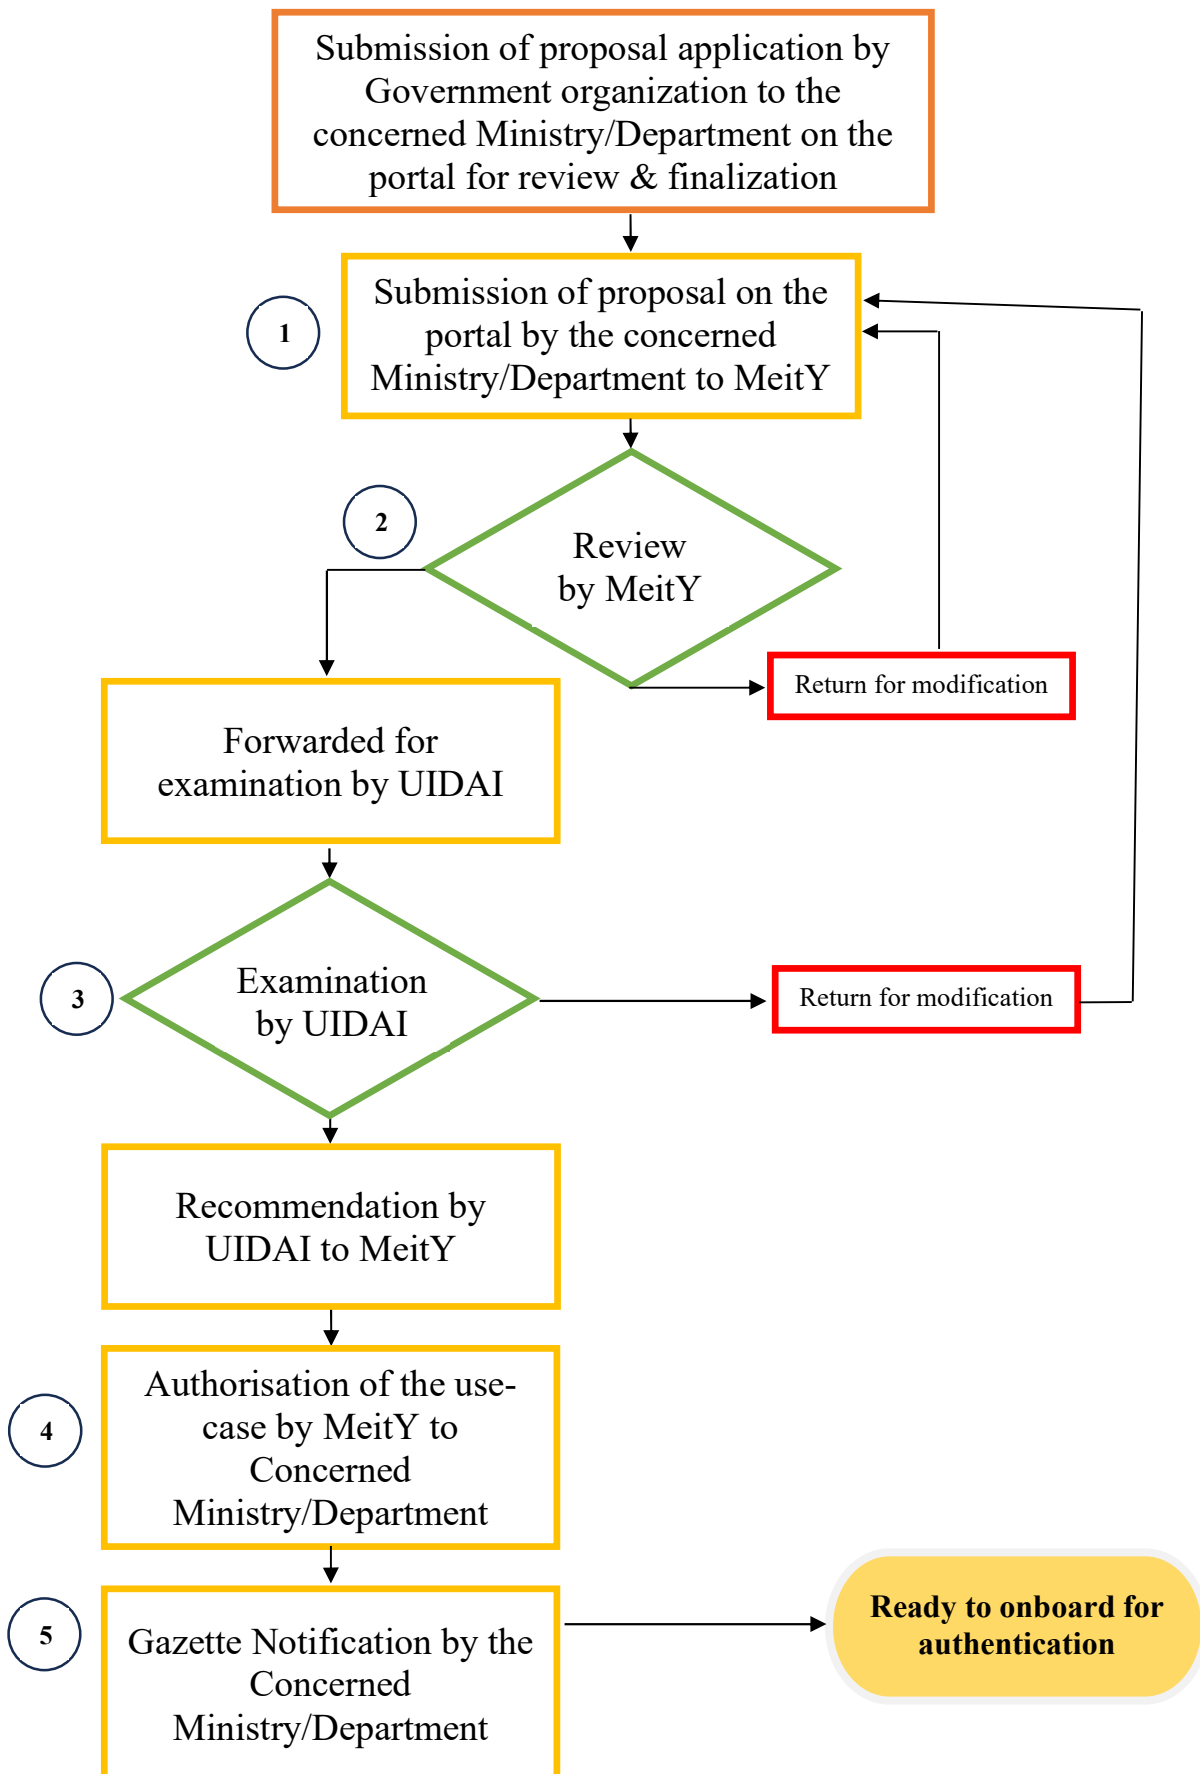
Submission of proposal application by Government organization to the concerned Ministry/Department on the portal for review & finalization

1

Submission of proposal on the portal by the concerned Ministry/Department to MeitY

2

Review by MeitY

Return for modification

Forwarded for examination by UIDAI

3

Examination by UIDAI

Return for modification

Recommendation by UIDAI to MeitY

4

Authorisation of the use-case by MeitY to Concerned Ministry/Department

5

Gazette Notification by the Concerned Ministry/Department

Ready to onboard for authentication